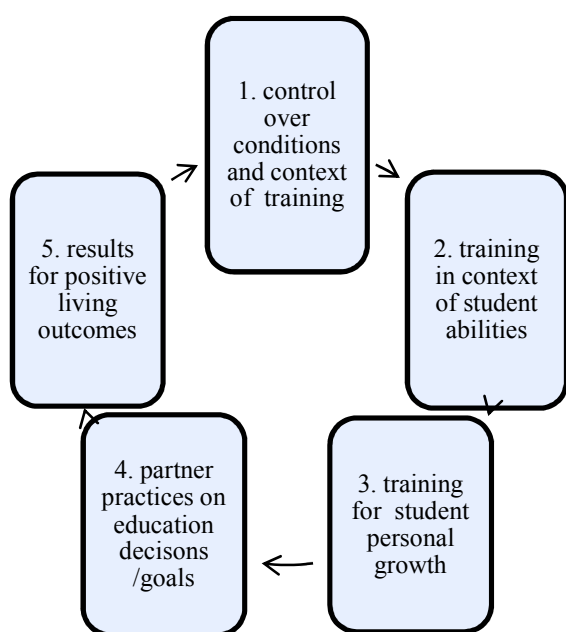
1. control over conditions and context of training

2. training in context of student abilities

3. training for student personal growth

4. partner practices on education decisons /goals

5. results for positive living outcomes